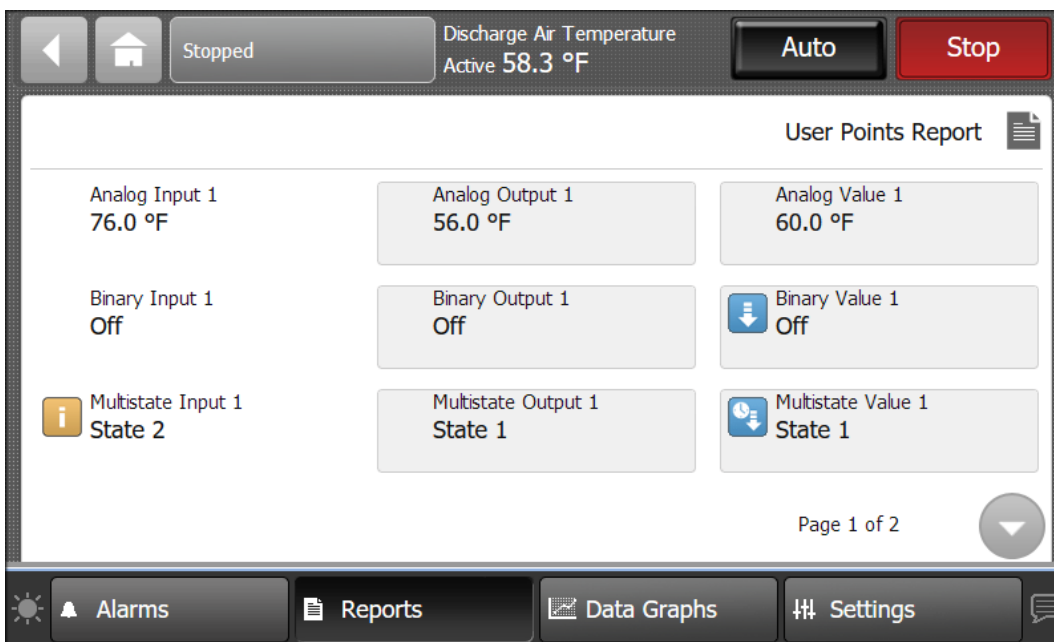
Stopped

Discharge Air Temperature
Active 58.3 °F

Auto

Stop

User Points Report

Analog Input 1
76.0 °F

Analog Output 1
56.0 °F

Analog Value 1
60.0 °F

Binary Input 1
Off

Binary Output 1
Off

Binary Value 1
Off

Multistate Input 1
State 2

Multistate Output 1
State 1

Multistate Value 1
State 1

Page 1 of 2

Alarms

Reports

Data Graphs

Settings